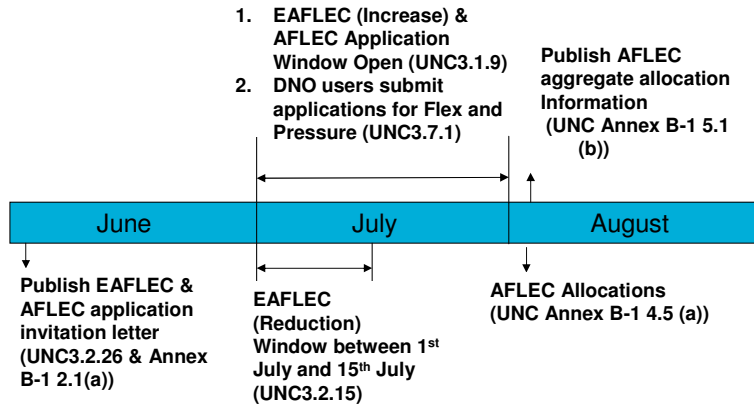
1. EAFLEC (Increase) & AFLEC Application Window Open (UNC3.1.9)
2. DNO users submit applications for Flex and Pressure (UNC3.7.1)

Publish AFLEC aggregate allocation Information (UNC Annex B-1 5.1 (b))

June

July

August

Publish EAFLEC & AFLEC application invitation letter (UNC3.2.26 & Annex B-1 2.1(a))

EAFLEC (Reduction) Window between 1$^{st}$ July and 15$^{th}$ July (UNC3.2.15)

AFLEC Allocations (UNC Annex B-1 4.5 (a))